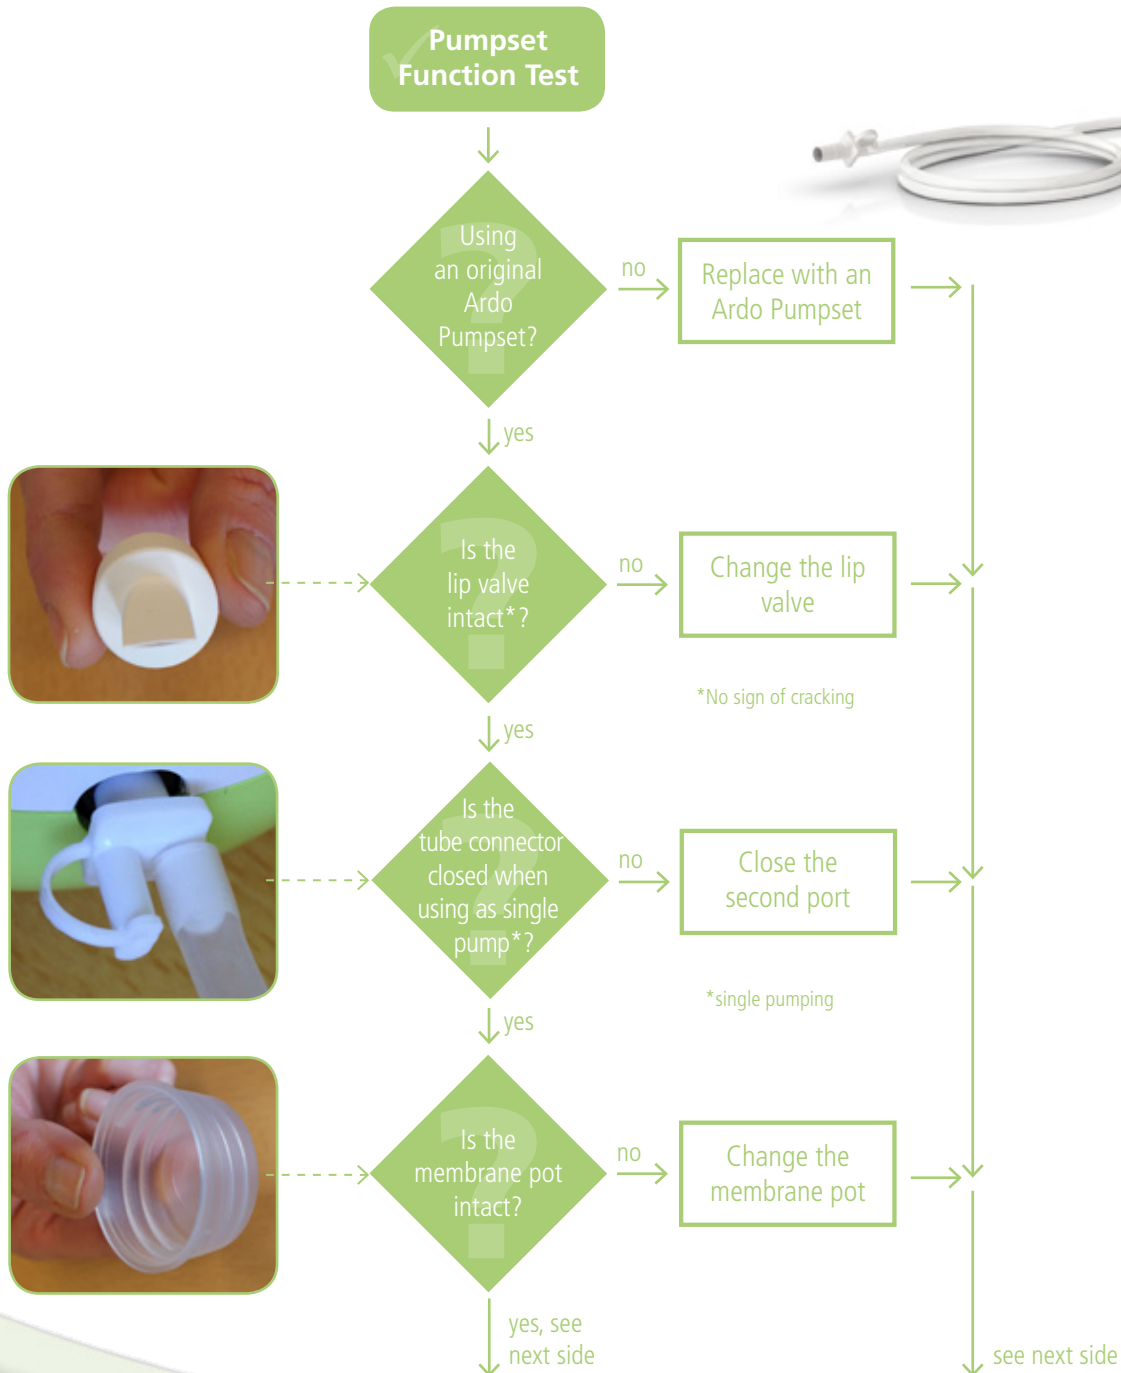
Pumpset Function Test

Using an original Ardo Pumpset?

no

Replace with an Ardo Pumpset

yes

Is the lip valve intact*?

no

Change the lip valve

*No sign of cracking

yes

Is the tube connector closed when using as single pump*?

no

Close the second port

*single pumping

yes

Is the membrane pot intact?

no

Change the membrane pot

yes, see next side

see next side